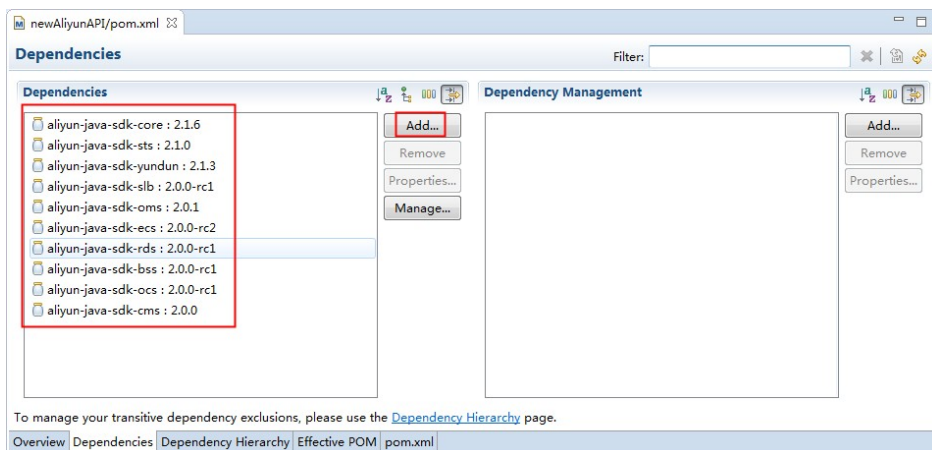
newAliyunAPI/pom.xml

Dependencies

Filter:

Dependencies

aliyun-java-sdk-core : 2.1.6
aliyun-java-sdk-sts : 2.1.0
aliyun-java-sdk-yundun : 2.1.3
aliyun-java-sdk-slb : 2.0.0-rc1
aliyun-java-sdk-oms : 2.0.1
aliyun-java-sdk-ecs : 2.0.0-rc2
aliyun-java-sdk-rds : 2.0.0-rc1
aliyun-java-sdk-bss : 2.0.0-rc1
aliyun-java-sdk-ocs : 2.0.0-rc1
aliyun-java-sdk-cms : 2.0.0

Add...
Remove
Properties...
Manage...

Dependency Management

Add...
Remove
Properties...

To manage your transitive dependency exclusions, please use the Dependency Hierarchy page.

Overview | Dependencies | Dependency Hierarchy | Effective POM | pom.xml